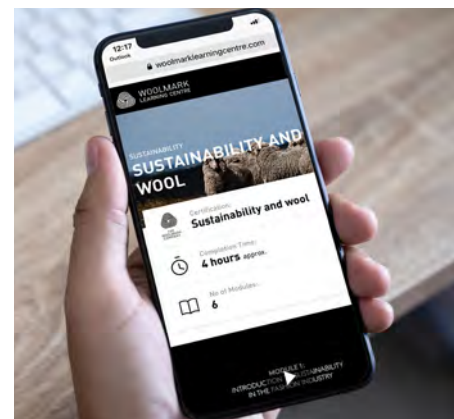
12:17
Outlook
woolmarklearningcentre.com

WOOLMARK LEARNING CENTRE

SUSTAINABILITY
SUSTAINABILITY AND WOOL

Certification:
Sustainability and wool

Completion Time:
4 hours approx.

No of Modules:
6

MODULE 1:
INTRODUCTION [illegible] SUSTAINABILITY IN THE FASHION INDUSTRY